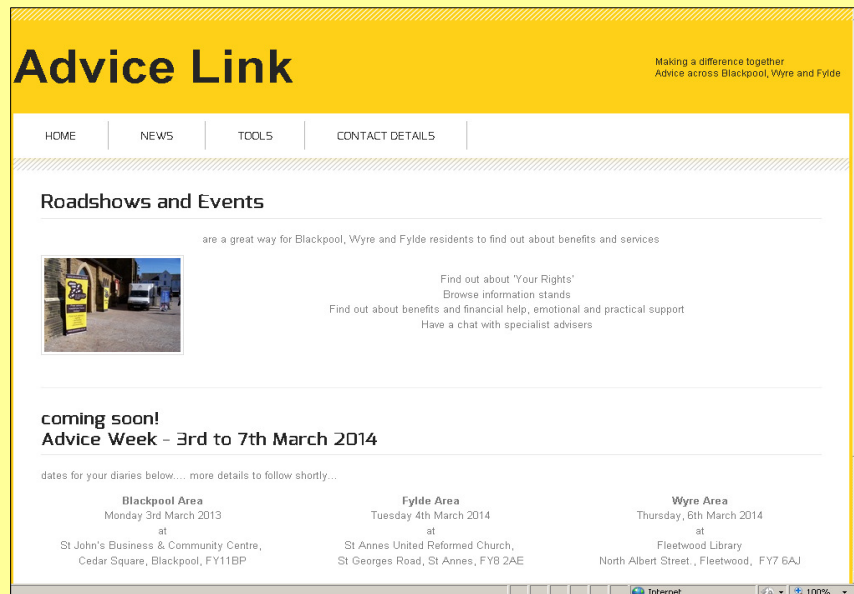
Advice Link

Making a difference together
Advice across Blackpool, Wyre and Fylde

HOME
NEWS
TOOLS
CONTACT DETAILS

Roadshows and Events

are a great way for Blackpool, Wyre and Fylde residents to find out about benefits and services

Find out about 'Your Rights'
Browse information stands
Find out about benefits and financial help, emotional and practical support
Have a chat with specialist advisers

coming soon!
Advice Week - 3rd to 7th March 2014

dates for your diaries below.... more details to follow shortly...

Blackpool Area
Monday 3rd March 2013
at
St John's Business & Community Centre,
Cedar Square, Blackpool, FY11BP

Fylde Area
Tuesday 4th March 2014
at
St Annes United Reformed Church,
St Georges Road, St Annes, FY8 2AE

Wyre Area
Thursday, 6th March 2014
at
Fleetwood Library
North Albert Street., Fleetwood, FY7 6AJ

Internet
100%